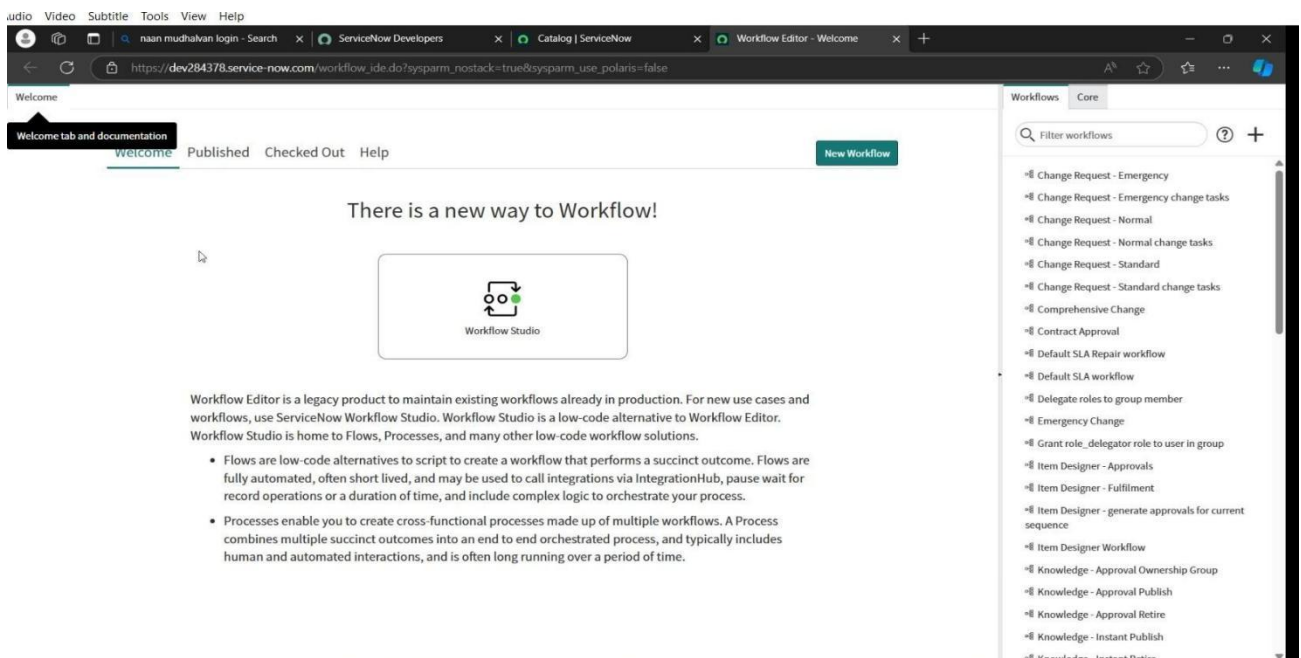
udio Video Subtitle Tools View Help

naan mudhalvan login - Search × ServiceNow Developers × Catalog | ServiceNow × Workflow Editor - Welcome ×

https://dev284378.service-now.com/workflow_ide.do?sysparm_nostack=true&sysparm_use_polaris=false

Welcome

Welcome tab and documentation

Welcome Published Checked Out Help

New Workflow

There is a new way to Workflow!

Workflow Studio

Workflow Editor is a legacy product to maintain existing workflows already in production. For new use cases and workflows, use ServiceNow Workflow Studio. Workflow Studio is a low-code alternative to Workflow Editor. Workflow Studio is home to Flows, Processes, and many other low-code workflow solutions.

• Flows are low-code alternatives to script to create a workflow that performs a succinct outcome. Flows are fully automated, often short lived, and may be used to call integrations via IntegrationHub, pause wait for record operations or a duration of time, and include complex logic to orchestrate your process.

• Processes enable you to create cross-functional processes made up of multiple workflows. A Process combines multiple succinct outcomes into an end to end orchestrated process, and typically includes human and automated interactions, and is often long running over a period of time.

Workflows Core

Filter workflows

Change Request - Emergency
Change Request - Emergency change tasks
Change Request - Normal
Change Request - Normal change tasks
Change Request - Standard
Change Request - Standard change tasks
Comprehensive Change
Contract Approval
Default SLA Repair workflow
Default SLA workflow
Delegate roles to group member
Emergency Change
Grant role_delegator role to user in group
Item Designer - Approvals
Item Designer - Fulfilment
Item Designer - generate approvals for current sequence
Item Designer Workflow
Knowledge - Approval Ownership Group
Knowledge - Approval Publish
Knowledge - Approval Retire
Knowledge - Instant Publish
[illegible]